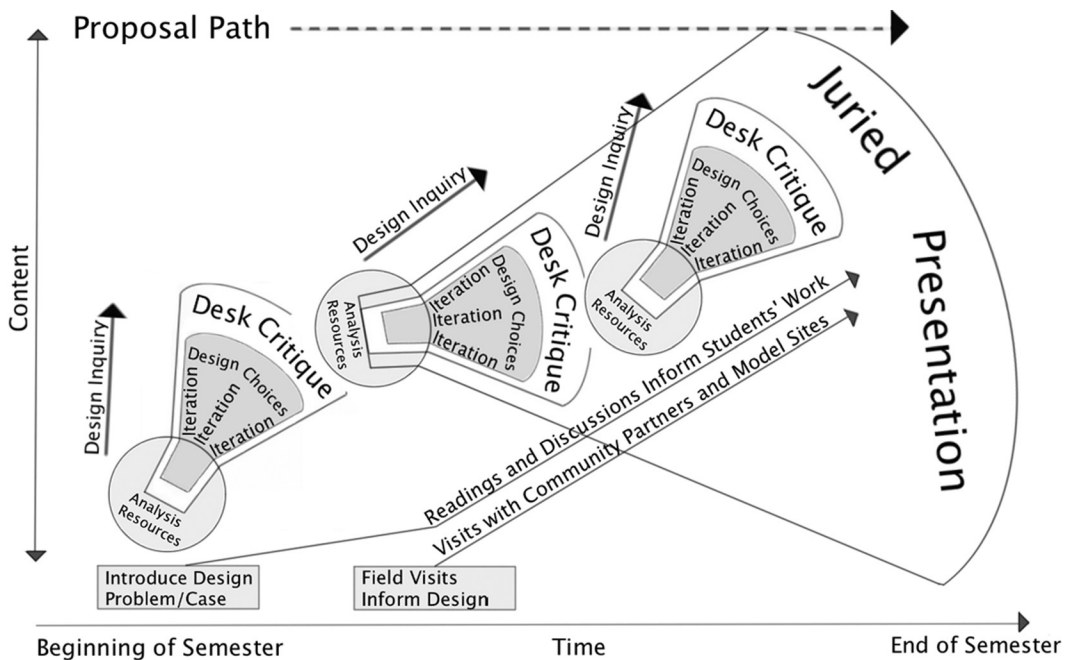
Proposal Path

Content

Juried Presentation

Design Inquiry

Desk Critique

Design Choices

Iteration
Iteration
Iteration

Analysis Resources

Design Inquiry

Desk Critique

Design Choices

Iteration
Iteration
Iteration

Analysis Resources

Design Inquiry

Desk Critique

Design Choices

Iteration
Iteration
Iteration

Analysis Resources

Readings and Discussions Inform Students' Work

Visits with Community Partners and Model Sites

Introduce Design Problem/Case

Field Visits Inform Design

Beginning of Semester

Time

End of Semester